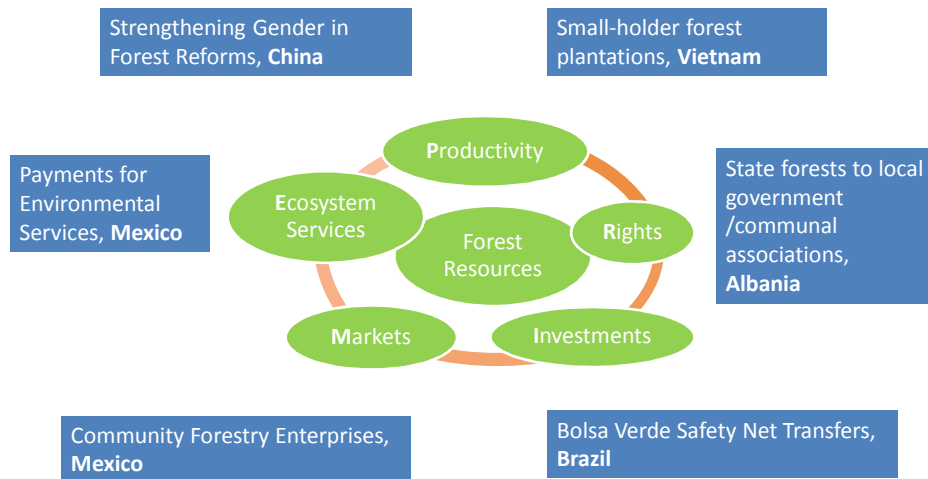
Strengthening Gender in Forest Reforms, **China**

Small-holder forest plantations, **Vietnam**

Payments for Environmental Services, **Mexico**

Productivity

Ecosystem Services

Forest Resources

Rights

Markets

Investments

State forests to local government /communal associations, **Albania**

Community Forestry Enterprises, **Mexico**

Bolsa Verde Safety Net Transfers, **Brazil**